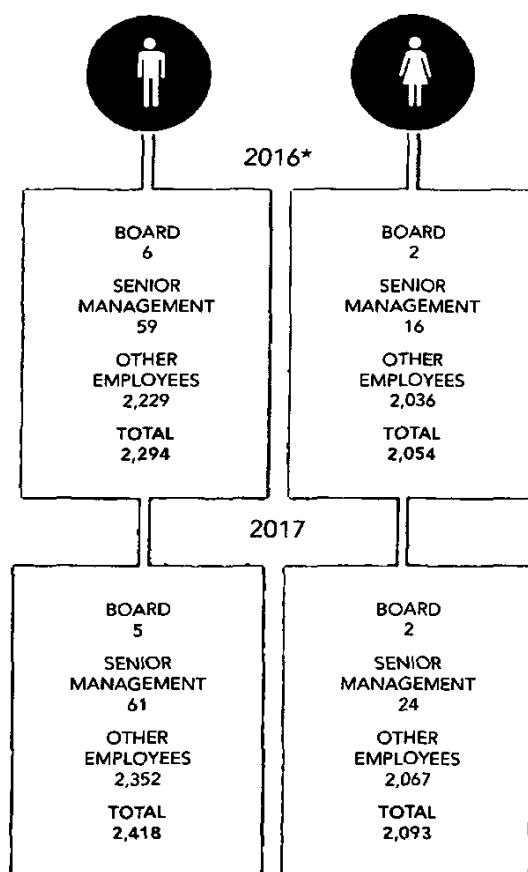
2016*

BOARD
6
SENIOR MANAGEMENT
59
OTHER EMPLOYEES
2,229
TOTAL
2,294

BOARD
2
SENIOR MANAGEMENT
16
OTHER EMPLOYEES
2,036
TOTAL
2,054

2017

BOARD
5
SENIOR MANAGEMENT
61
OTHER EMPLOYEES
2,352
TOTAL
2,418

BOARD
2
SENIOR MANAGEMENT
24
OTHER EMPLOYEES
2,067
TOTAL
2,093